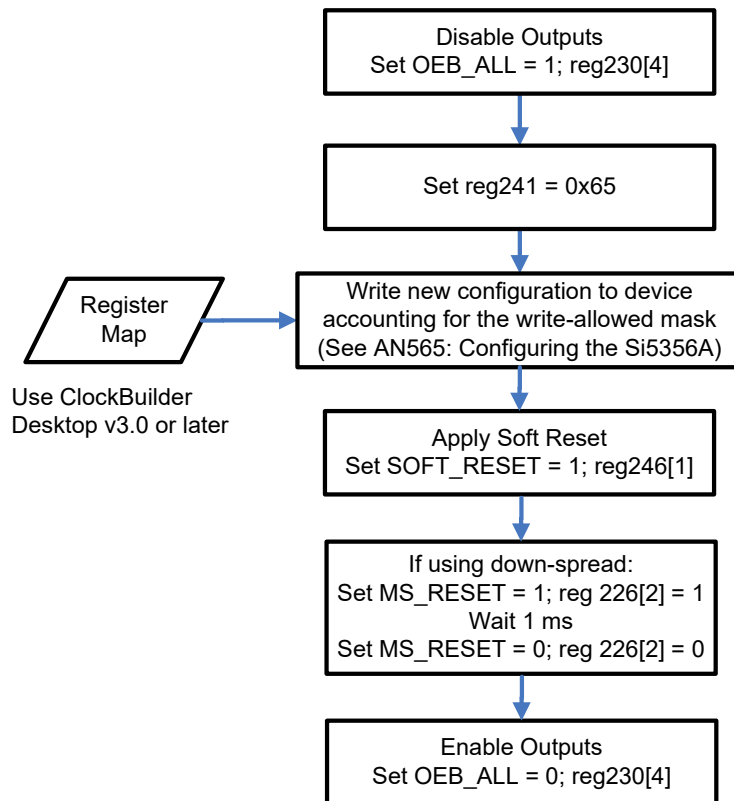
Disable Outputs
Set OEB_ALL = 1; reg230[4]

Set reg241 = 0x65

Register Map

Use ClockBuilder Desktop v3.0 or later

Write new configuration to device accounting for the write-allowed mask (See AN565: Configuring the Si5356A)

Apply Soft Reset
Set SOFT_RESET = 1; reg246[1]

If using down-spread:
Set MS_RESET = 1; reg 226[2] = 1
Wait 1 ms
Set MS_RESET = 0; reg 226[2] = 0

Enable Outputs
Set OEB_ALL = 0; reg230[4]